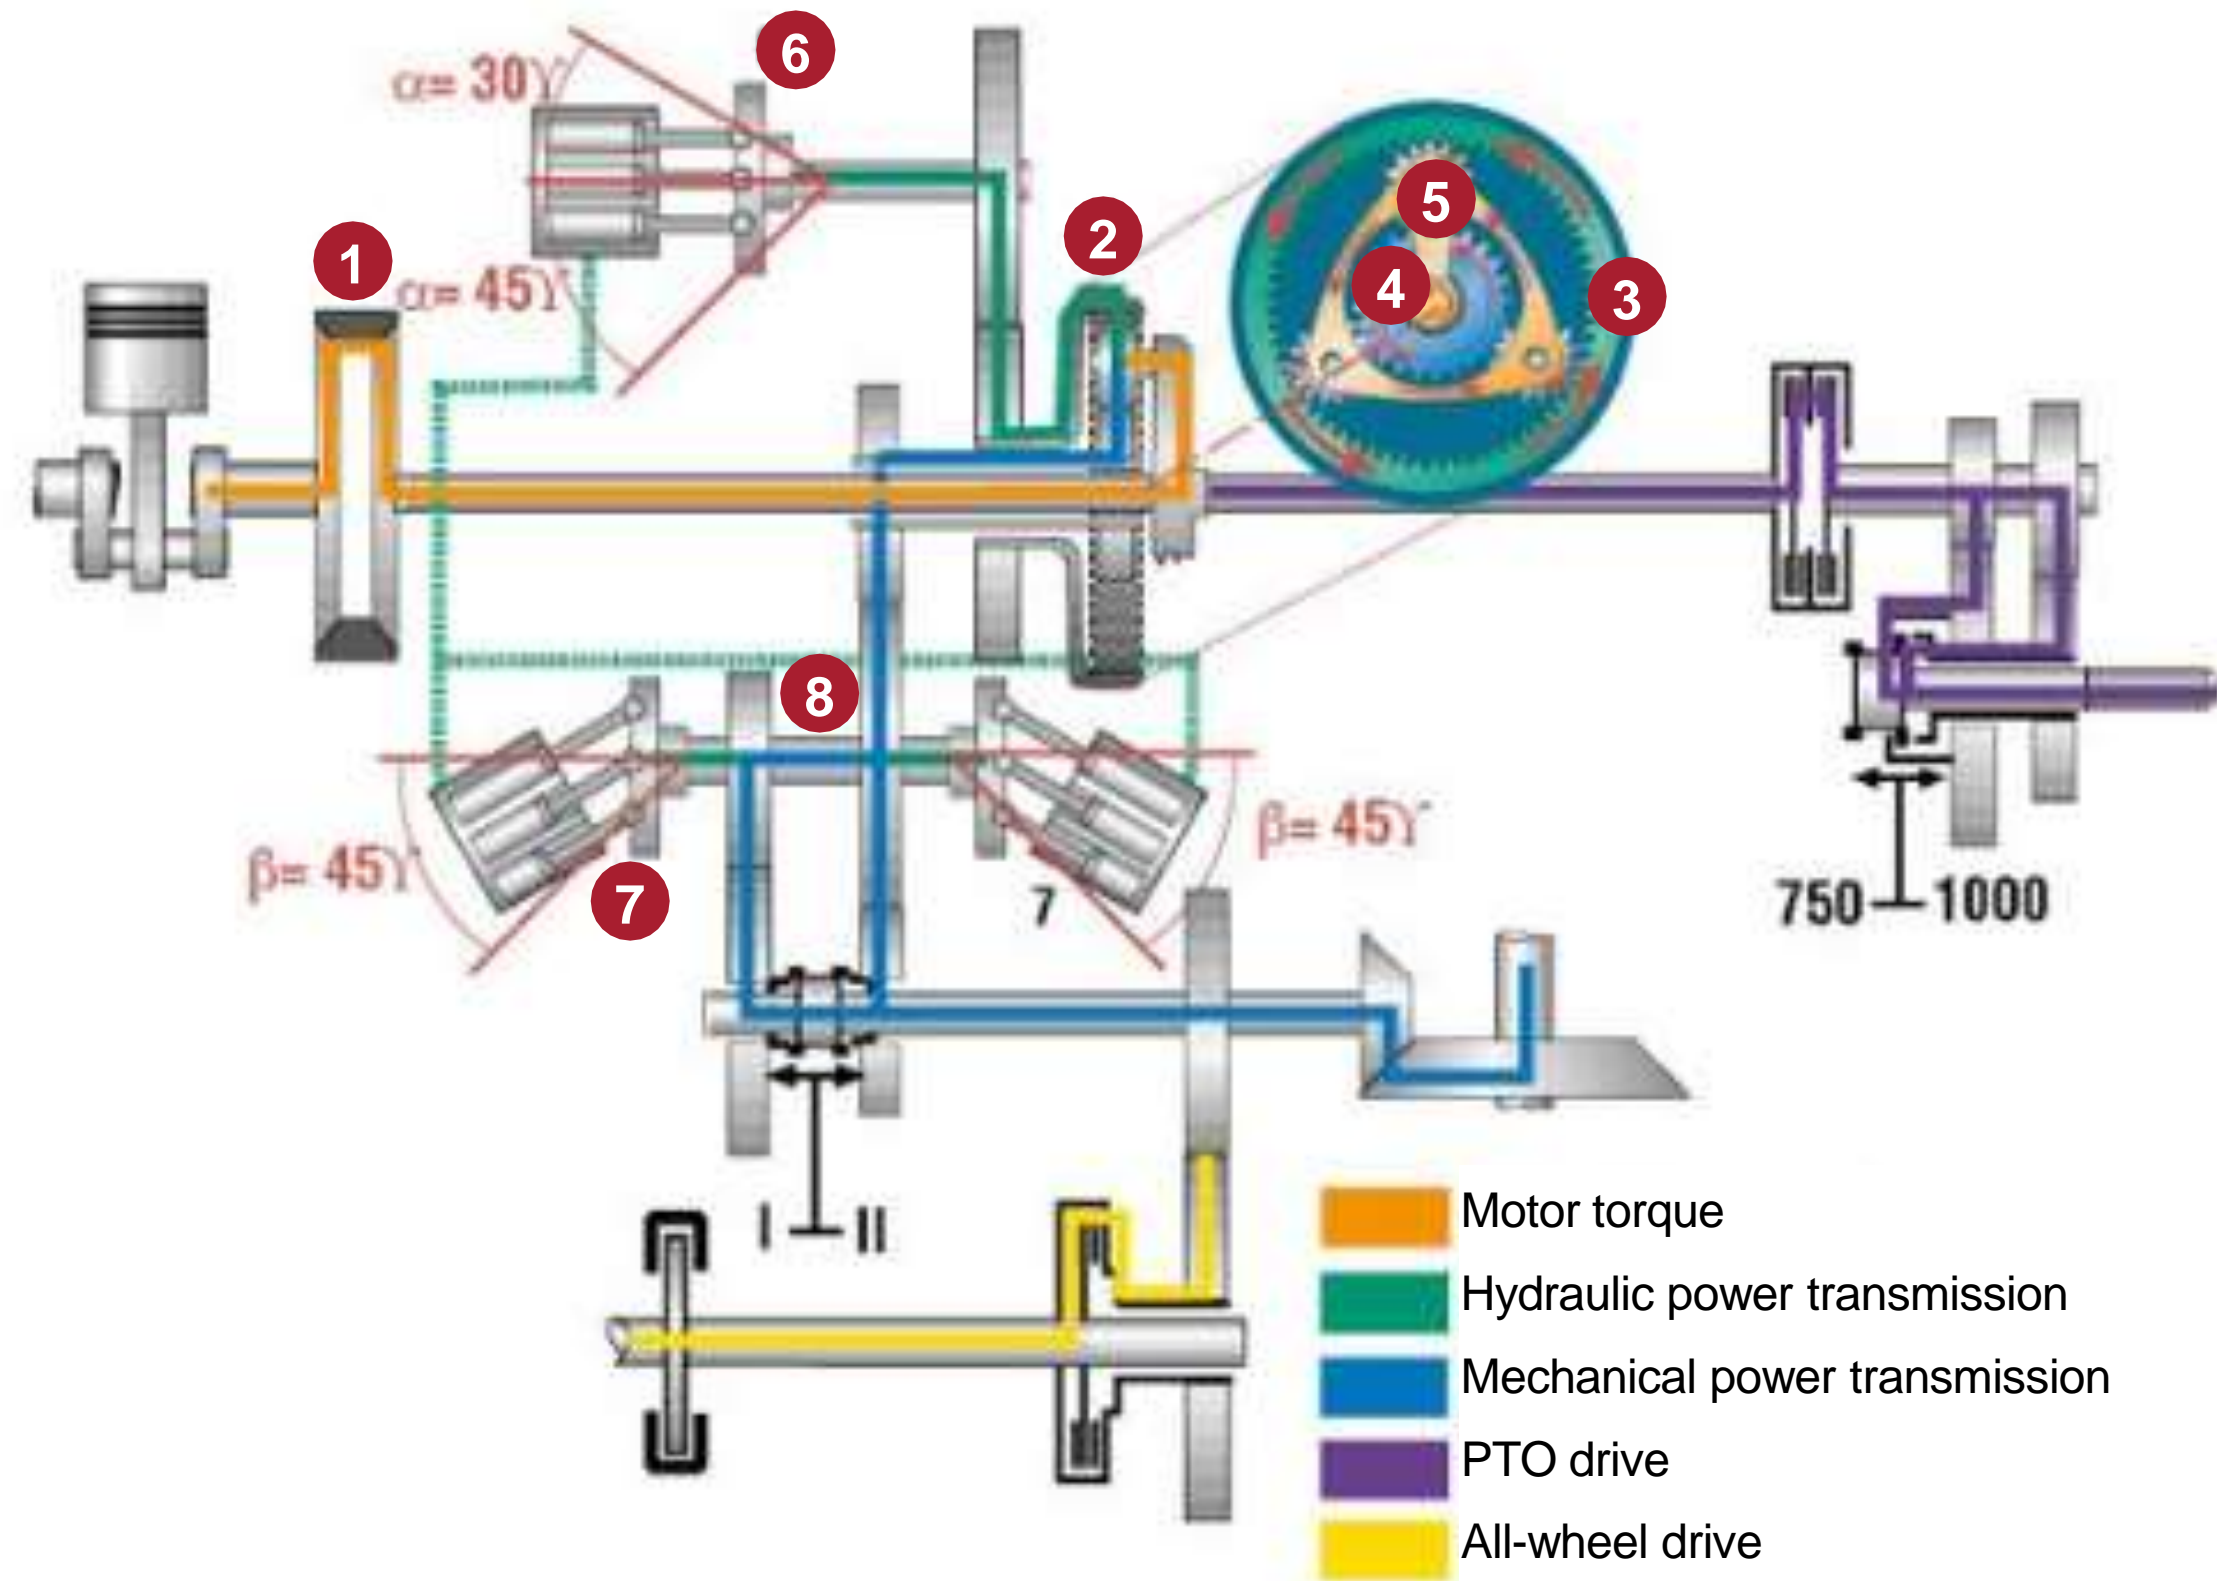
$\alpha= 30°$

6

1

$\alpha= 45°$

2

5

4

3

8

$\beta= 45°$

$\beta= 45°$

7

7

750 1000

I II

Motor torque

Hydraulic power transmission

Mechanical power transmission

PTO drive

All-wheel drive